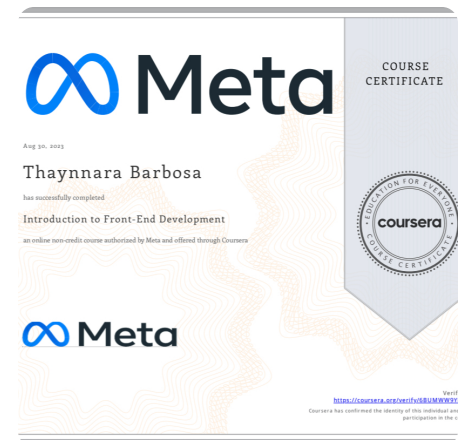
Meta

COURSE CERTIFICATE

Aug 30, 2023

Thaynnara Barbosa

has successfully completed

Introduction to Front-End Development

an online non-credit course authorized by Meta and offered through Coursera

EDUCATION FOR EVERYONE coursera COURSE CERTIFICATE

Meta

Verif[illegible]
https://coursera.org/verify/6BUMWW9Y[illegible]
Coursera has confirmed the identity of this individual an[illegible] participation in the c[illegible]